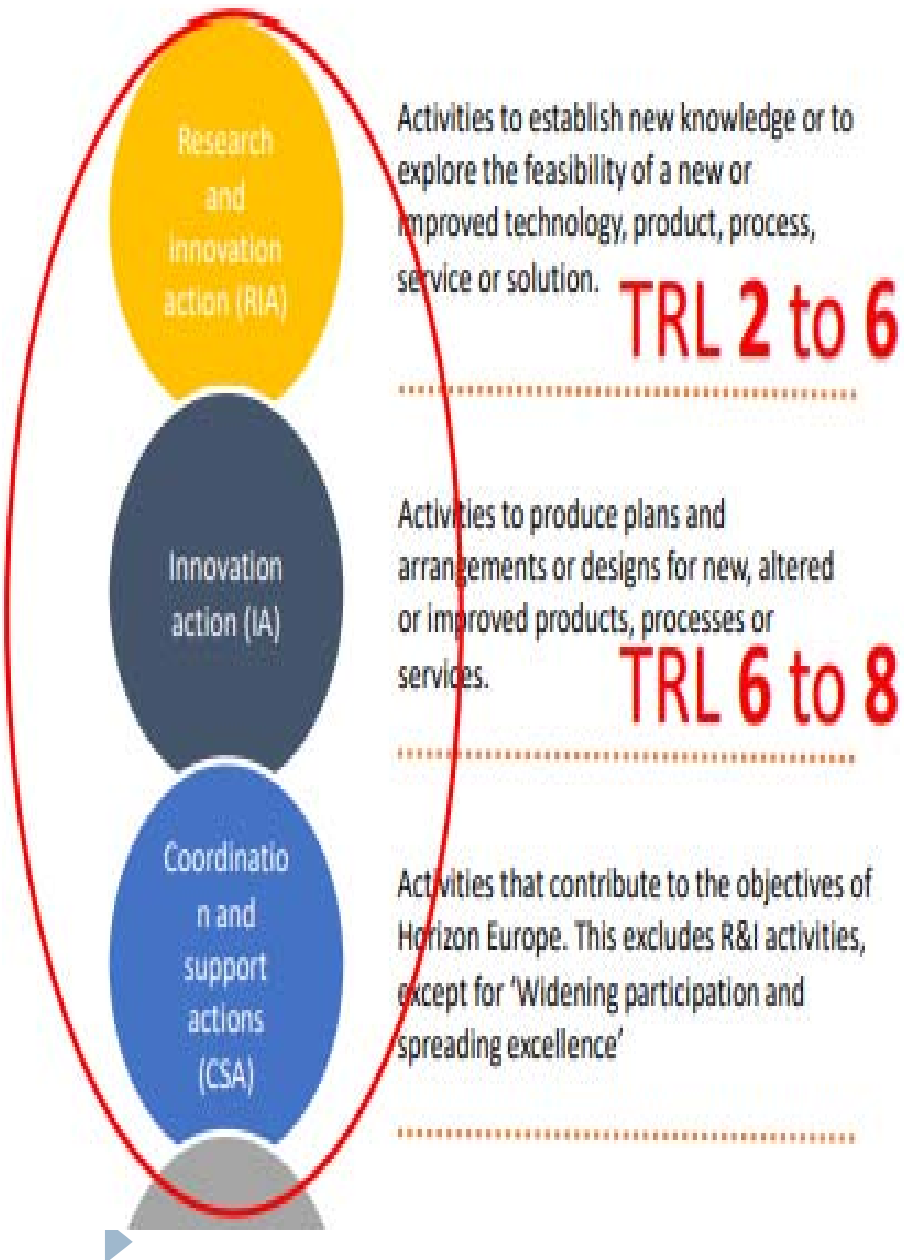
Research and innovation action (RIA)

Activities to establish new knowledge or to explore the feasibility of a new or improved technology, product, process, service or solution.

TRL 2 to 6

Innovation action (IA)

Activities to produce plans and arrangements or designs for new, altered or improved products, processes or services.

TRL 6 to 8

Coordinatio n and support actions (CSA)

Activities that contribute to the objectives of Horizon Europe. This excludes R&I activities, except for 'Widening participation and spreading excellence'